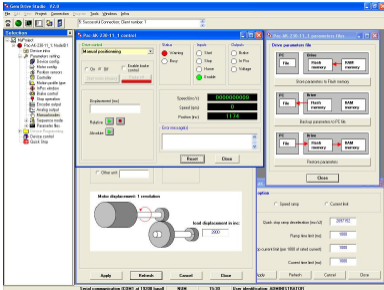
Gem Drive Studio V2.0
File Edit View Project Connection Operation Tools Windows Help
Successful Connection, Drive number: 1
Selection
MyProject
Pac-IK-230-11_1 Model01
Drive parameters file
Drive parameters
Connection to: pc
Motor config
Position sensors
Controller
Motion profile type
Motion profiles
Output config
Homing
Profile selection
Encoder output
Homing output
Manual mode
Parameter files
Device control
Quick Stop
Pac-IK-230-11_1 control
Drive control
Manual positioning
On
Off
Enable brake control
Status
Warning
Busy
Inputs
Start
Stop
Home
Enable
Outputs
Motor
In Pos
Voltage
Displacement (inc)
Relative
Absolute
Speed (inc/s)
Speed (rpm)
Position (inc)
0000000000
0
1174
Error messages
Reset
Close
Drive parameters file
Drive
RAM memory
Flash memory
Store parameters to Flash memory
Drive
RAM memory
Flash memory
Store parameters in PC file
Drive
RAM memory
Flash memory
Restore parameters
Close
Other unit
Motor displacement: 1 revolution
load displacement in inc:
2000
Speed loop
Current limit
Quick stop ramp deceleration (inc/s2):
Ramp time limit (ms):
Speed limit (rpm: 1000 of rated speed):
Current time limit (ms):
Apply
Refresh
Cancel
Close
Serial communication (COM1 at 19200 baud)
NUM
15:30
User identification: ADMINISTRATOR